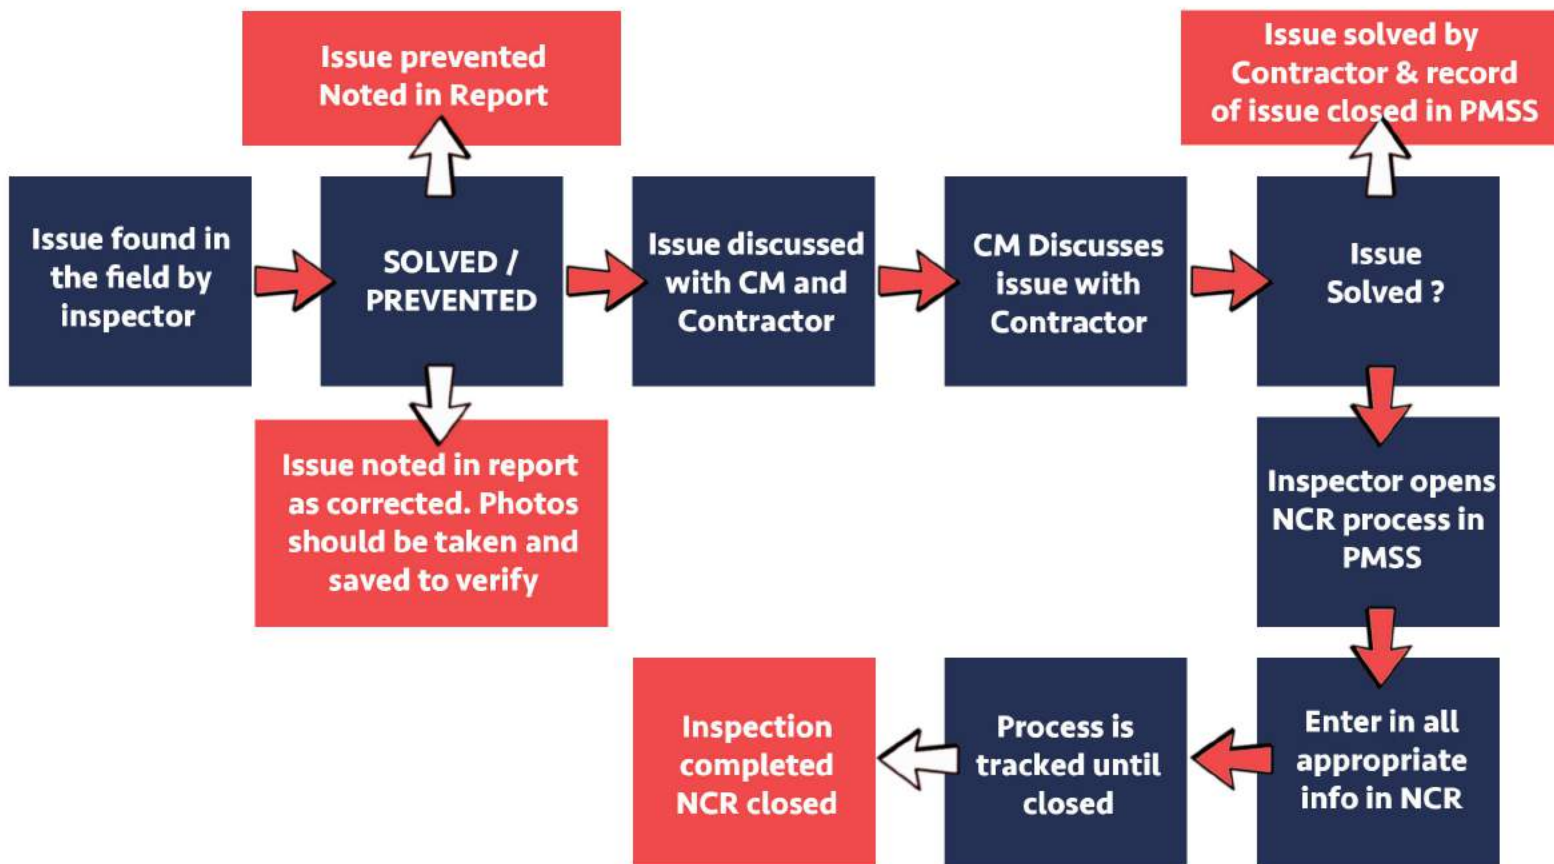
Issue prevented Noted in Report

Issue solved by Contractor & record of issue closed in PMSS

Issue found in the field by inspector

SOLVED / PREVENTED

Issue discussed with CM and Contractor

CM Discusses issue with Contractor

Issue Solved ?

Issue noted in report as corrected. Photos should be taken and saved to verify

Inspector opens NCR process in PMSS

Inspection completed NCR closed

Process is tracked until closed

Enter in all appropriate info in NCR